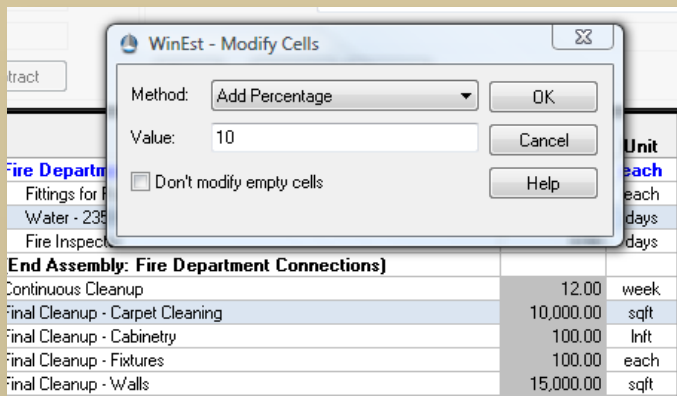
tract

WinEst - Modify Cells

Method: Add Percentage

OK

Value: 10

Cancel

Don't modify empty cells

Help

Unit

Fire Departm

each

Fittings for F

each

Water - 235

days

Fire Inspect

days

End Assembly: Fire Department Connections)

| | | |
|---|---|---|
| Continuous Cleanup | 12.00 | week |
| Final Cleanup - Carpet Cleaning | 10,000.00 | sqft |
| Final Cleanup - Cabinetry | 100.00 | lnft |
| Final Cleanup - Fixtures | 100.00 | each |
| Final Cleanup - Walls | 15,000.00 | sqft |